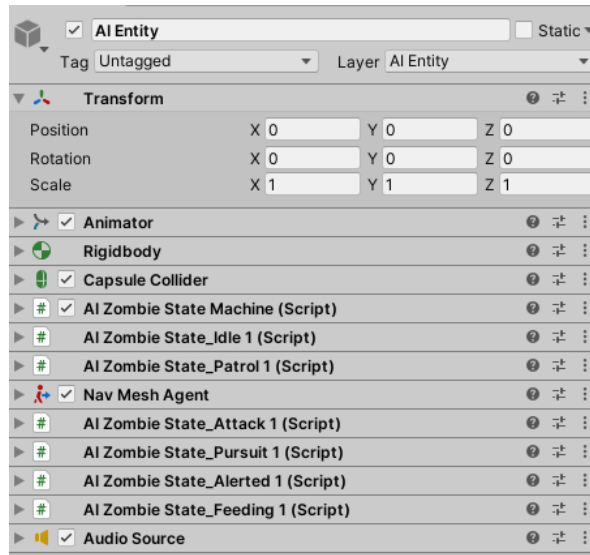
AI Entity
Static
Tag Untagged
Layer AI Entity

Transform

| | | | | | | |
|---|---|---|---|---|---|---|
| Position | X | 0 | Y | 0 | Z | 0 |
| Rotation | X | 0 | Y | 0 | Z | 0 |
| Scale | X | 1 | Y | 1 | Z | 1 |

Animator
Rigidbody
Capsule Collider
AI Zombie State Machine (Script)
AI Zombie State_Idle 1 (Script)
AI Zombie State_Patrol 1 (Script)
Nav Mesh Agent
AI Zombie State_Attack 1 (Script)
AI Zombie State_Pursuit 1 (Script)
AI Zombie State_Alerted 1 (Script)
AI Zombie State_Feeding 1 (Script)
Audio Source